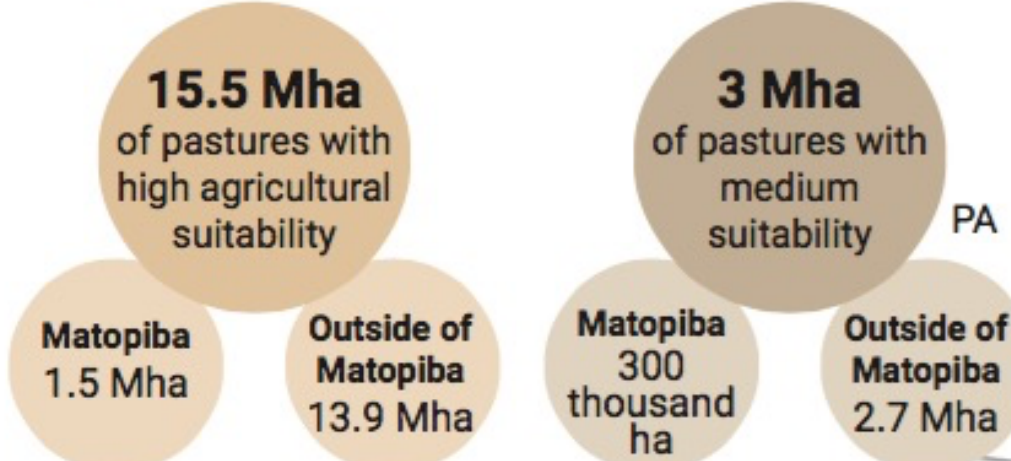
15.5 Mha
of pastures with high agricultural suitability

Matopiba
1.5 Mha

Outside of Matopiba
13.9 Mha

3 Mha
of pastures with medium suitability

PA

Matopiba
300 thousand ha

Outside of Matopiba
2.7 Mha